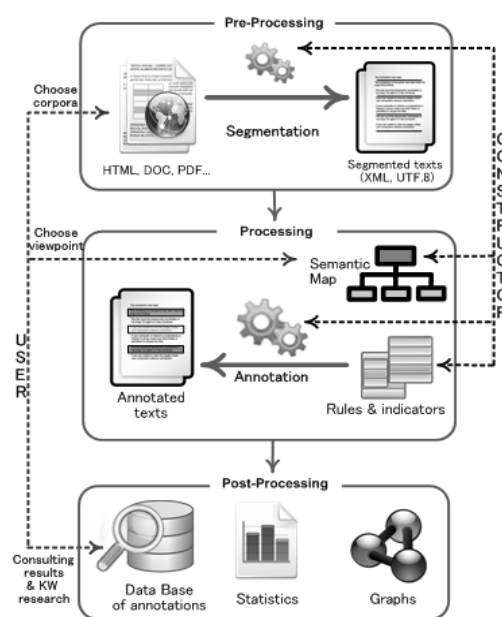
Pre-Processing

Choose corpora

HTML, DOC, PDF...

Segmentation

Segmented texts (XML, UTF.8)

Processing

Choose viewpoint

Semantic Map

U
S
E
R

Annotated texts

Annotation

Rules & indicators

C
O
N
S
T
R
U
C
T
O
R

Post-Processing

Consulting results & KW research

Data Base of annotations

Statistics

Graphs